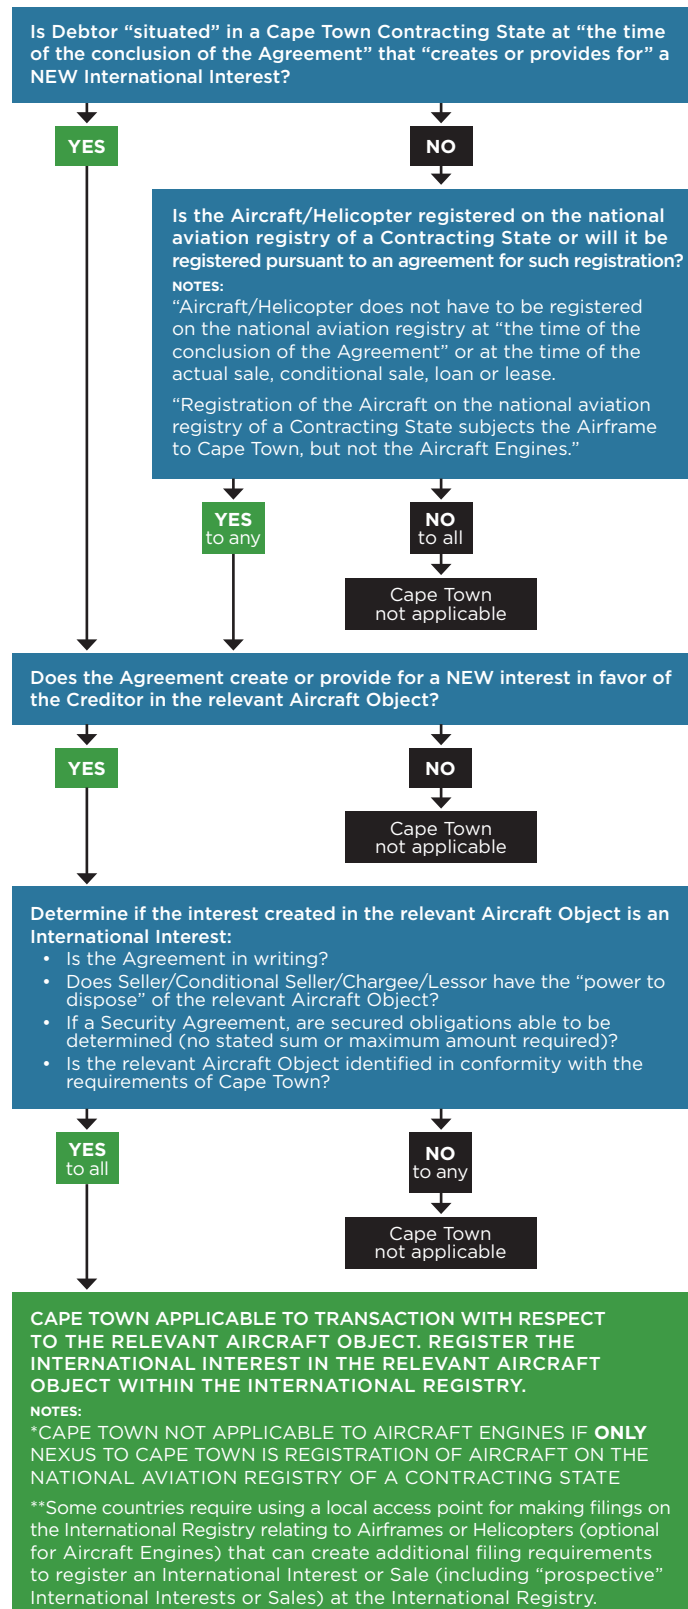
Is Debtor “situated” in a Cape Town Contracting State at “the time of the conclusion of the Agreement” that “creates or provides for” a NEW International Interest?

YES

NO

Is the Aircraft/Helicopter registered on the national aviation registry of a Contracting State or will it be registered pursuant to an agreement for such registration?

NOTES:

“Aircraft/Helicopter does not have to be registered on the national aviation registry at “the time of the conclusion of the Agreement” or at the time of the actual sale, conditional sale, loan or lease.

“Registration of the Aircraft on the national aviation registry of a Contracting State subjects the Airframe to Cape Town, but not the Aircraft Engines.”

YES to any

NO to all

Cape Town not applicable

Does the Agreement create or provide for a NEW interest in favor of the Creditor in the relevant Aircraft Object?

YES

NO

Cape Town not applicable

Determine if the interest created in the relevant Aircraft Object is an International Interest:

• Is the Agreement in writing?
• Does Seller/Conditional Seller/Chargee/Lessor have the “power to dispose” of the relevant Aircraft Object?
• If a Security Agreement, are secured obligations able to be determined (no stated sum or maximum amount required)?
• Is the relevant Aircraft Object identified in conformity with the requirements of Cape Town?

YES to all

NO to any

Cape Town not applicable

CAPE TOWN APPLICABLE TO TRANSACTION WITH RESPECT TO THE RELEVANT AIRCRAFT OBJECT. REGISTER THE INTERNATIONAL INTEREST IN THE RELEVANT AIRCRAFT OBJECT WITHIN THE INTERNATIONAL REGISTRY.

NOTES:

*CAPE TOWN NOT APPLICABLE TO AIRCRAFT ENGINES IF ONLY NEXUS TO CAPE TOWN IS REGISTRATION OF AIRCRAFT ON THE NATIONAL AVIATION REGISTRY OF A CONTRACTING STATE

**Some countries require using a local access point for making filings on the International Registry relating to Airframes or Helicopters (optional for Aircraft Engines) that can create additional filing requirements to register an International Interest or Sale (including “prospective” International Interests or Sales) at the International Registry.